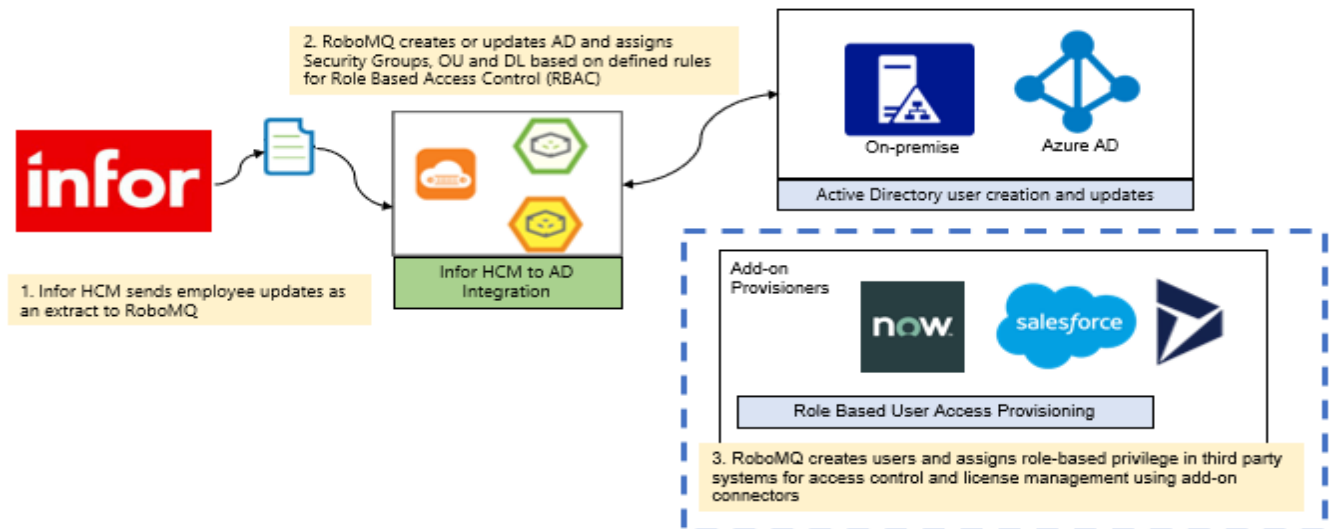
2. RoboMQ creates or updates AD and assigns Security Groups, OU and DL based on defined rules for Role Based Access Control (RBAC)

infor

On-premise

Azure AD

Active Directory user creation and updates

Infor HCM to AD Integration

1. Infor HCM sends employee updates as an extract to RoboMQ

Add-on Provisioners

now.

salesforce

Role Based User Access Provisioning

3. RoboMQ creates users and assigns role-based privilege in third party systems for access control and license management using add-on connectors